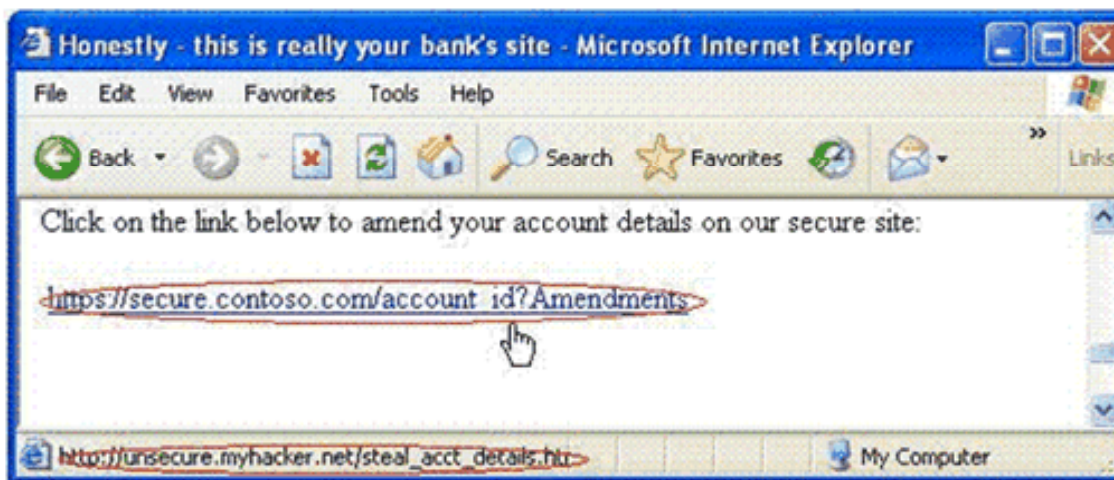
Honestly - this is really your bank's site - Microsoft Internet Explorer

File Edit View Favorites Tools Help

Back Search Favorites Links

Click on the link below to amend your account details on our secure site:

https://secure.contoso.com/account_id?Amendments

http://unsecure.myhacker.net/steal_acct_details.htm

My Computer